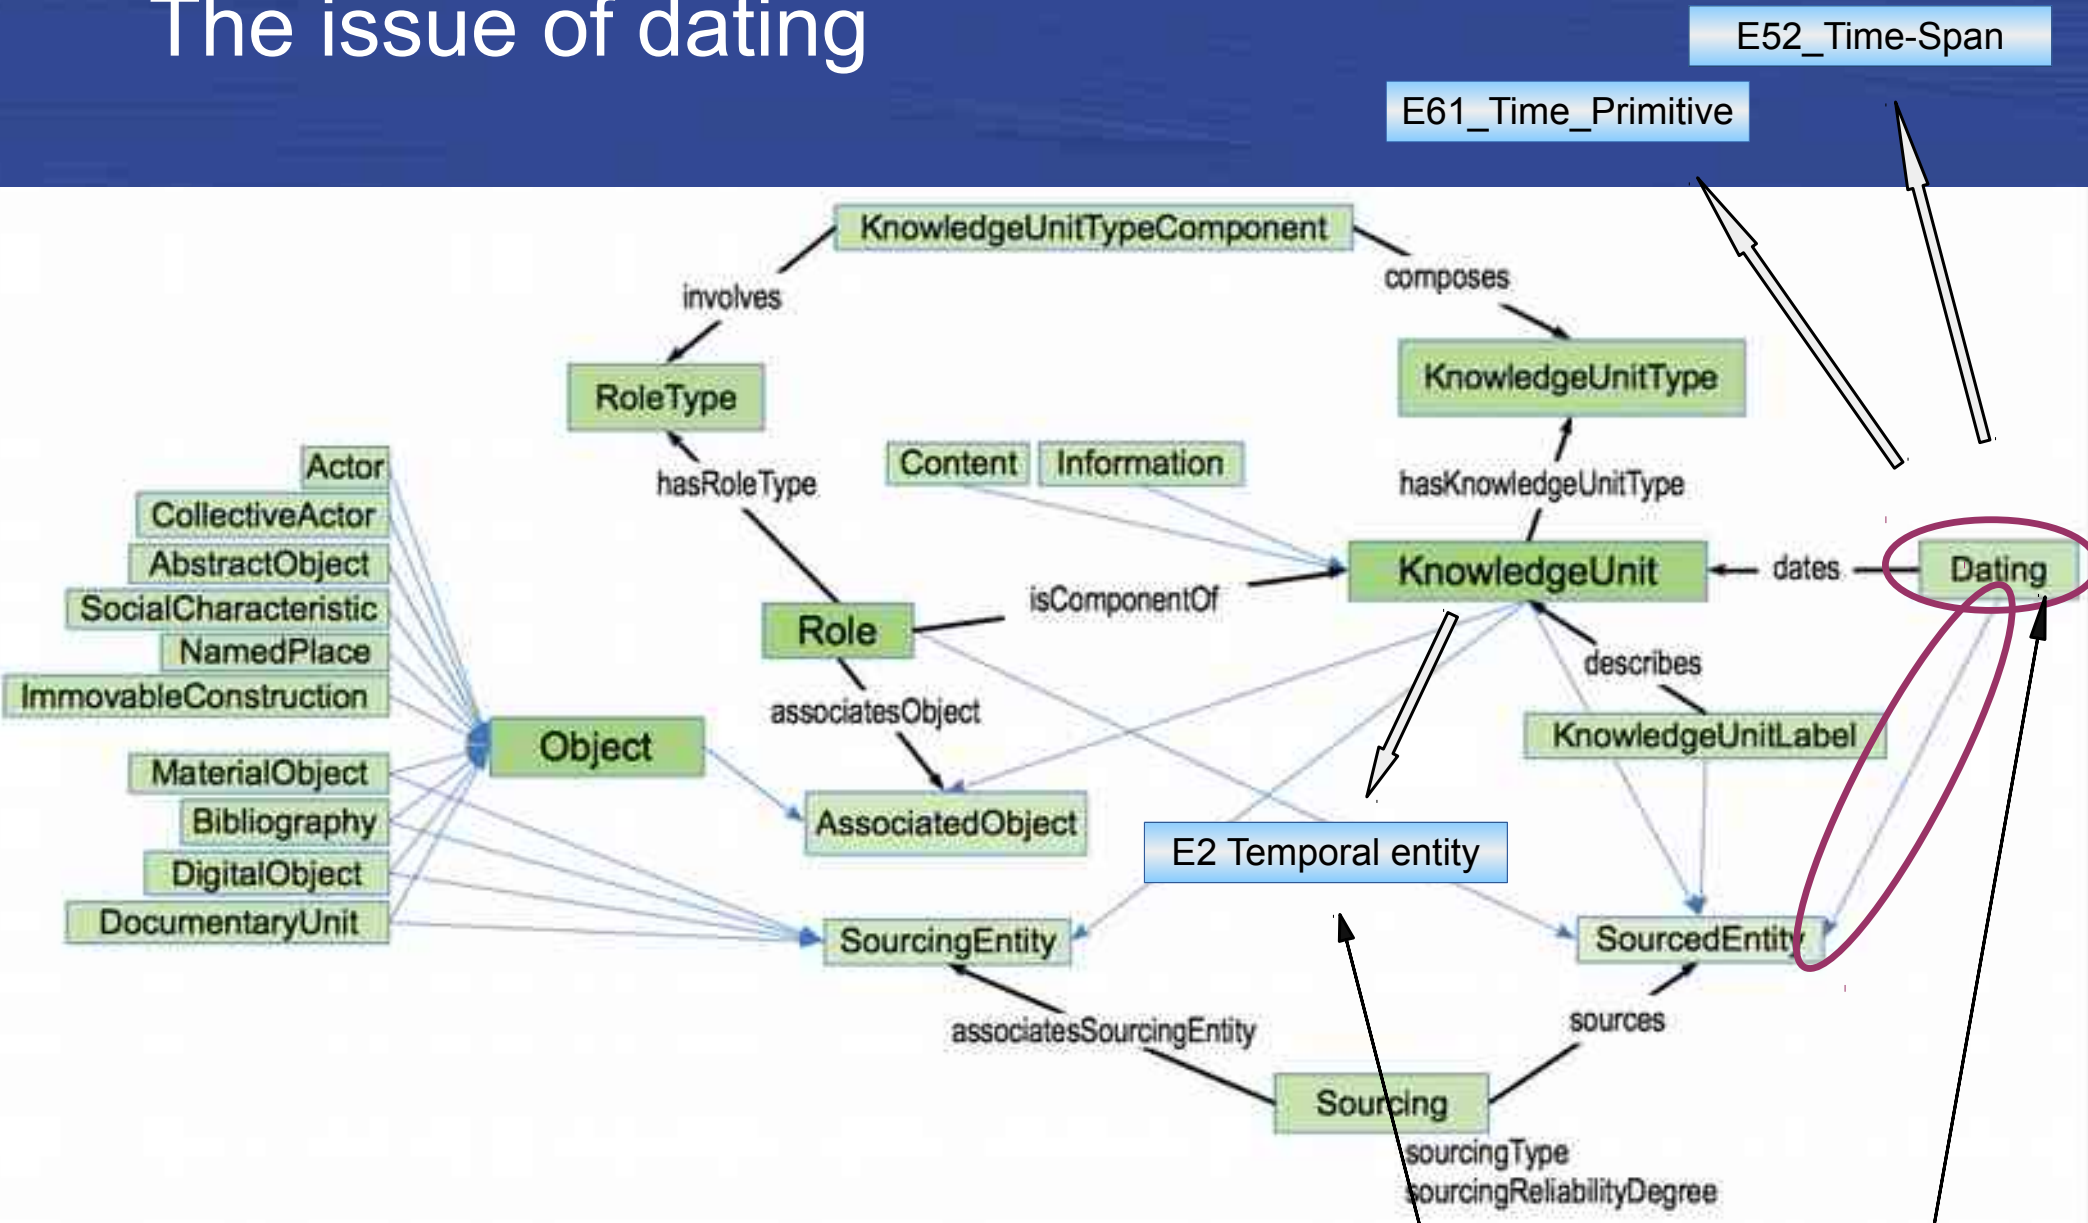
The issue of dating

E52_Time-Span

E61_Time_Primitive

KnowledgeUnitTypeComponent

involves

composes

RoleType

KnowledgeUnitType

Actor

CollectiveActor

AbstractObject

SocialCharacteristic

NamedPlace

ImmovableConstruction

hasRoleType

Content

Information

hasKnowledgeUnitType

KnowledgeUnit

dates

Dating

isComponentOf

Role

describes

associatesObject

Object

KnowledgeUnitLabel

MaterialObject

Bibliography

DigitalObject

DocumentaryUnit

AssociatedObject

E2 Temporal entity

SourcingEntity

SourcedEntity

associatesSourcingEntity

sources

Sourcing

sourcingType

sourcingReliabilityDegree